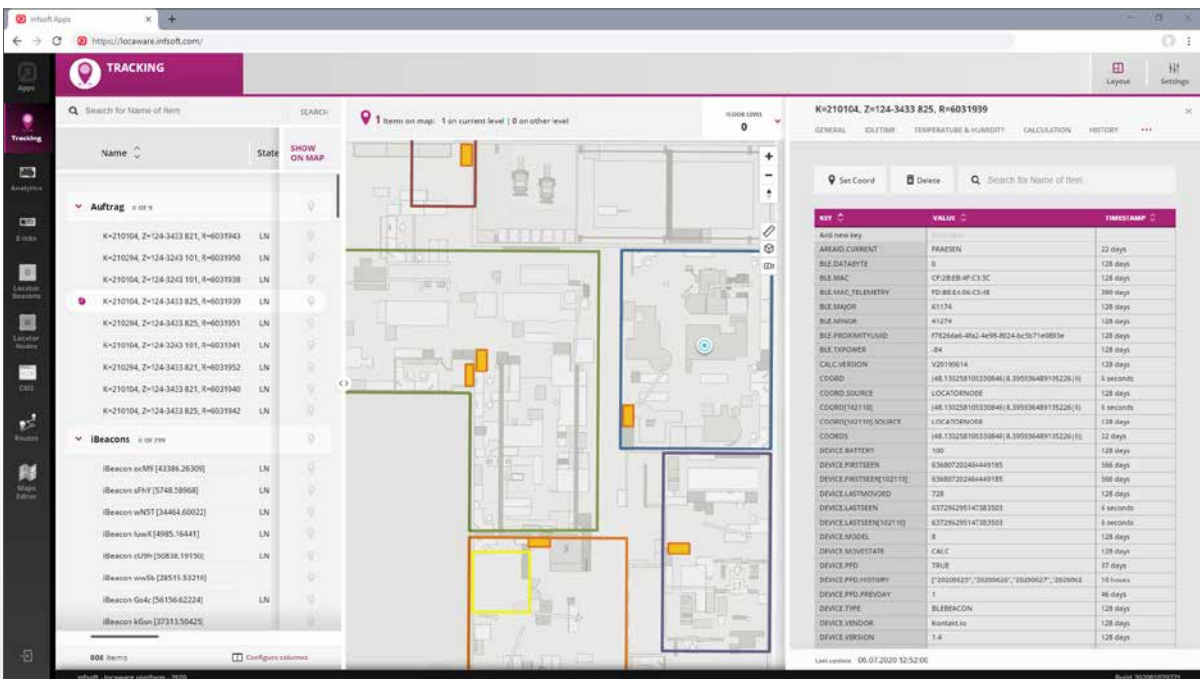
infsoft Apps

https://locaware.infsoft.com/

Apps

TRACKING

Layout

Settings

Tracking

Analytics

E-Inks

Locator Beacons

Locator Nodes

CMS

Routes

Maps Editor

Search for Name of Item

SEARCH

Name

State

SHOW ON MAP

Auftrag

K=210104, Z=124-3433 821, R=6031943 LN
K=210294, Z=124-3243 101, R=6031950 LN
K=210104, Z=124-3243 101, R=6031938 LN
K=210104, Z=124-3433 825, R=6031939 LN
K=210294, Z=124-3433 825, R=6031951 LN
K=210104, Z=124-3243 101, R=6031941 LN
K=210294, Z=124-3433 821, R=6031952 LN
K=210104, Z=124-3433 821, R=6031940 LN
K=210104, Z=124-3433 825, R=6031942 LN

iBeacons

iBeacon ocM9 [43386.26309] LN
iBeacon sFhY [5748.58968] LN
iBeacon wN5T [34464.60022] LN
iBeacon luwX [4985.16441] LN
iBeacon cU9h [50838.19150] LN
iBeacon wwSb [28515.53210]
iBeacon Gs4c [56156.62224] LN
iBeacon kGsn [37313.50425]

806 Items

Configure columns

1 Items on map: 1 on current level | 0 on other level

FLOOR LEVEL
0

K=210104, Z=124-3433 825, R=6031939

GENERAL IDLETIME TEMPERATURE & HUMIDITY CALCULATION HISTORY

Set Coord

Delete

Search for Name of Item

| KEY | VALUE | TIMESTAMP |
|---|---|---|
| Add new key | | |
| AREAID.CURRENT | FRAESEN | 22 days |
| BLE.DATABYTE | 0 | 128 days |
| BLE.MAC | CP:2B:EB:4F:C3:3C | 128 days |
| BLE.MAC_TELEMETRY | FD:B8:E4:06:C3:4E | 390 days |
| BLE.MAJOR | 61174 | 128 days |
| BLE.MINOR | 41274 | 128 days |
| BLE.PROXIMITYUUID | f7826da6-4fa2-4e98-8024-bc5b71e0893e | 128 days |
| BLE.TXPOWER | -84 | 128 days |
| CALC.VERSION | V20190614 | 128 days |
| COORD | (48.130258105330846\|8.395036489135226\|0) | 6 seconds |
| COORD.SOURCE | LOCATORNODE | 128 days |
| COORD[102110] | (48.130258105330846\|8.395036489135226\|0) | 6 seconds |
| COORD[102110].SOURCE | LOCATORNODE | 128 days |
| COORDS | (48.130258105330846\|8.395036489135226\|0) | 22 days |
| DEVICE.BATTERY | 100 | 128 days |
| DEVICE.FIRSTSEEN | 636807202464449185 | 566 days |
| DEVICE.FIRSTSEEN[102110] | 636807202464449185 | 566 days |
| DEVICE.LASTMOVOED | 728 | 128 days |
| DEVICE.LASTSEEN | 637296295147383503 | 6 seconds |
| DEVICE.LASTSEEN[102110] | 637296295147383503 | 6 seconds |
| DEVICE.MODEL | 8 | 128 days |
| DEVICE.MOVESTATE | CALC | 128 days |
| DEVICE.PFD | TRUE | 37 days |
| DEVICE.PFD.HISTORY | ["20200625","20200626","20200627","202006 | 10 hours |
| DEVICE.PFD.PREVDAY | 1 | 46 days |
| DEVICE.TYPE | BLEBEACON | 128 days |
| DEVICE.VENDOR | Kontakt.io | 128 days |
| DEVICE.VERSION | 1.4 | 128 days |

Last update: 06.07.2020 12:52:06

infsoft - locaware platform - 2020